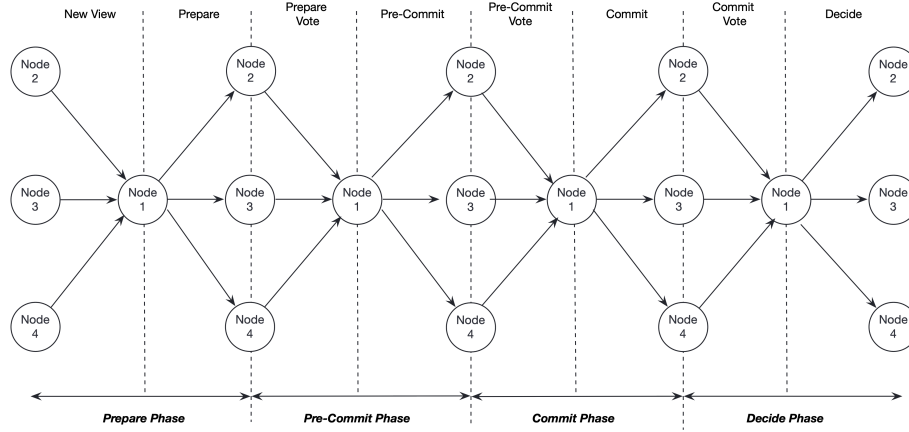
New View

Prepare

Prepare Vote

Pre-Commit

Pre-Commit Vote

Commit

Commit Vote

Decide

Node 2

Node 3

Node 4

Node 1

Node 2

Node 3

Node 4

Node 1

Node 2

Node 3

Node 4

Node 1

Node 2

Node 3

Node 4

Node 1

Node 2

Node 3

Node 4

Prepare Phase

Pre-Commit Phase

Commit Phase

Decide Phase